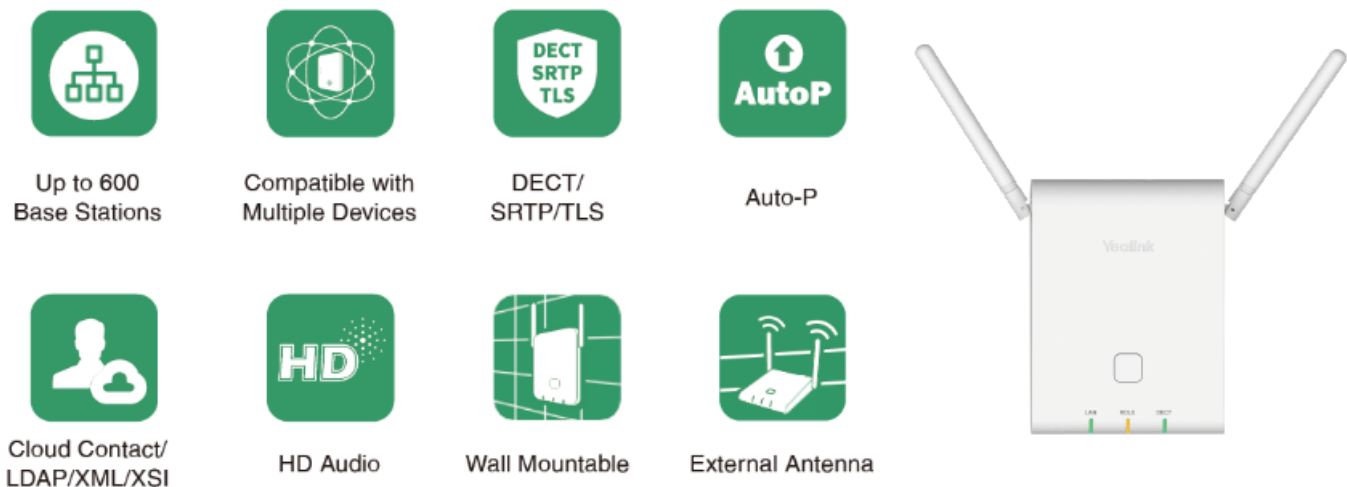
DECT SRTP TLS

AutoP

Up to 600 Base Stations

Compatible with Multiple Devices

DECT/ SRTP/TLS

Auto-P

HD

Cloud Contact/ LDAP/XML/XSI

HD Audio

Wall Mountable

External Antenna

Yealink

LAN ROLE DECT